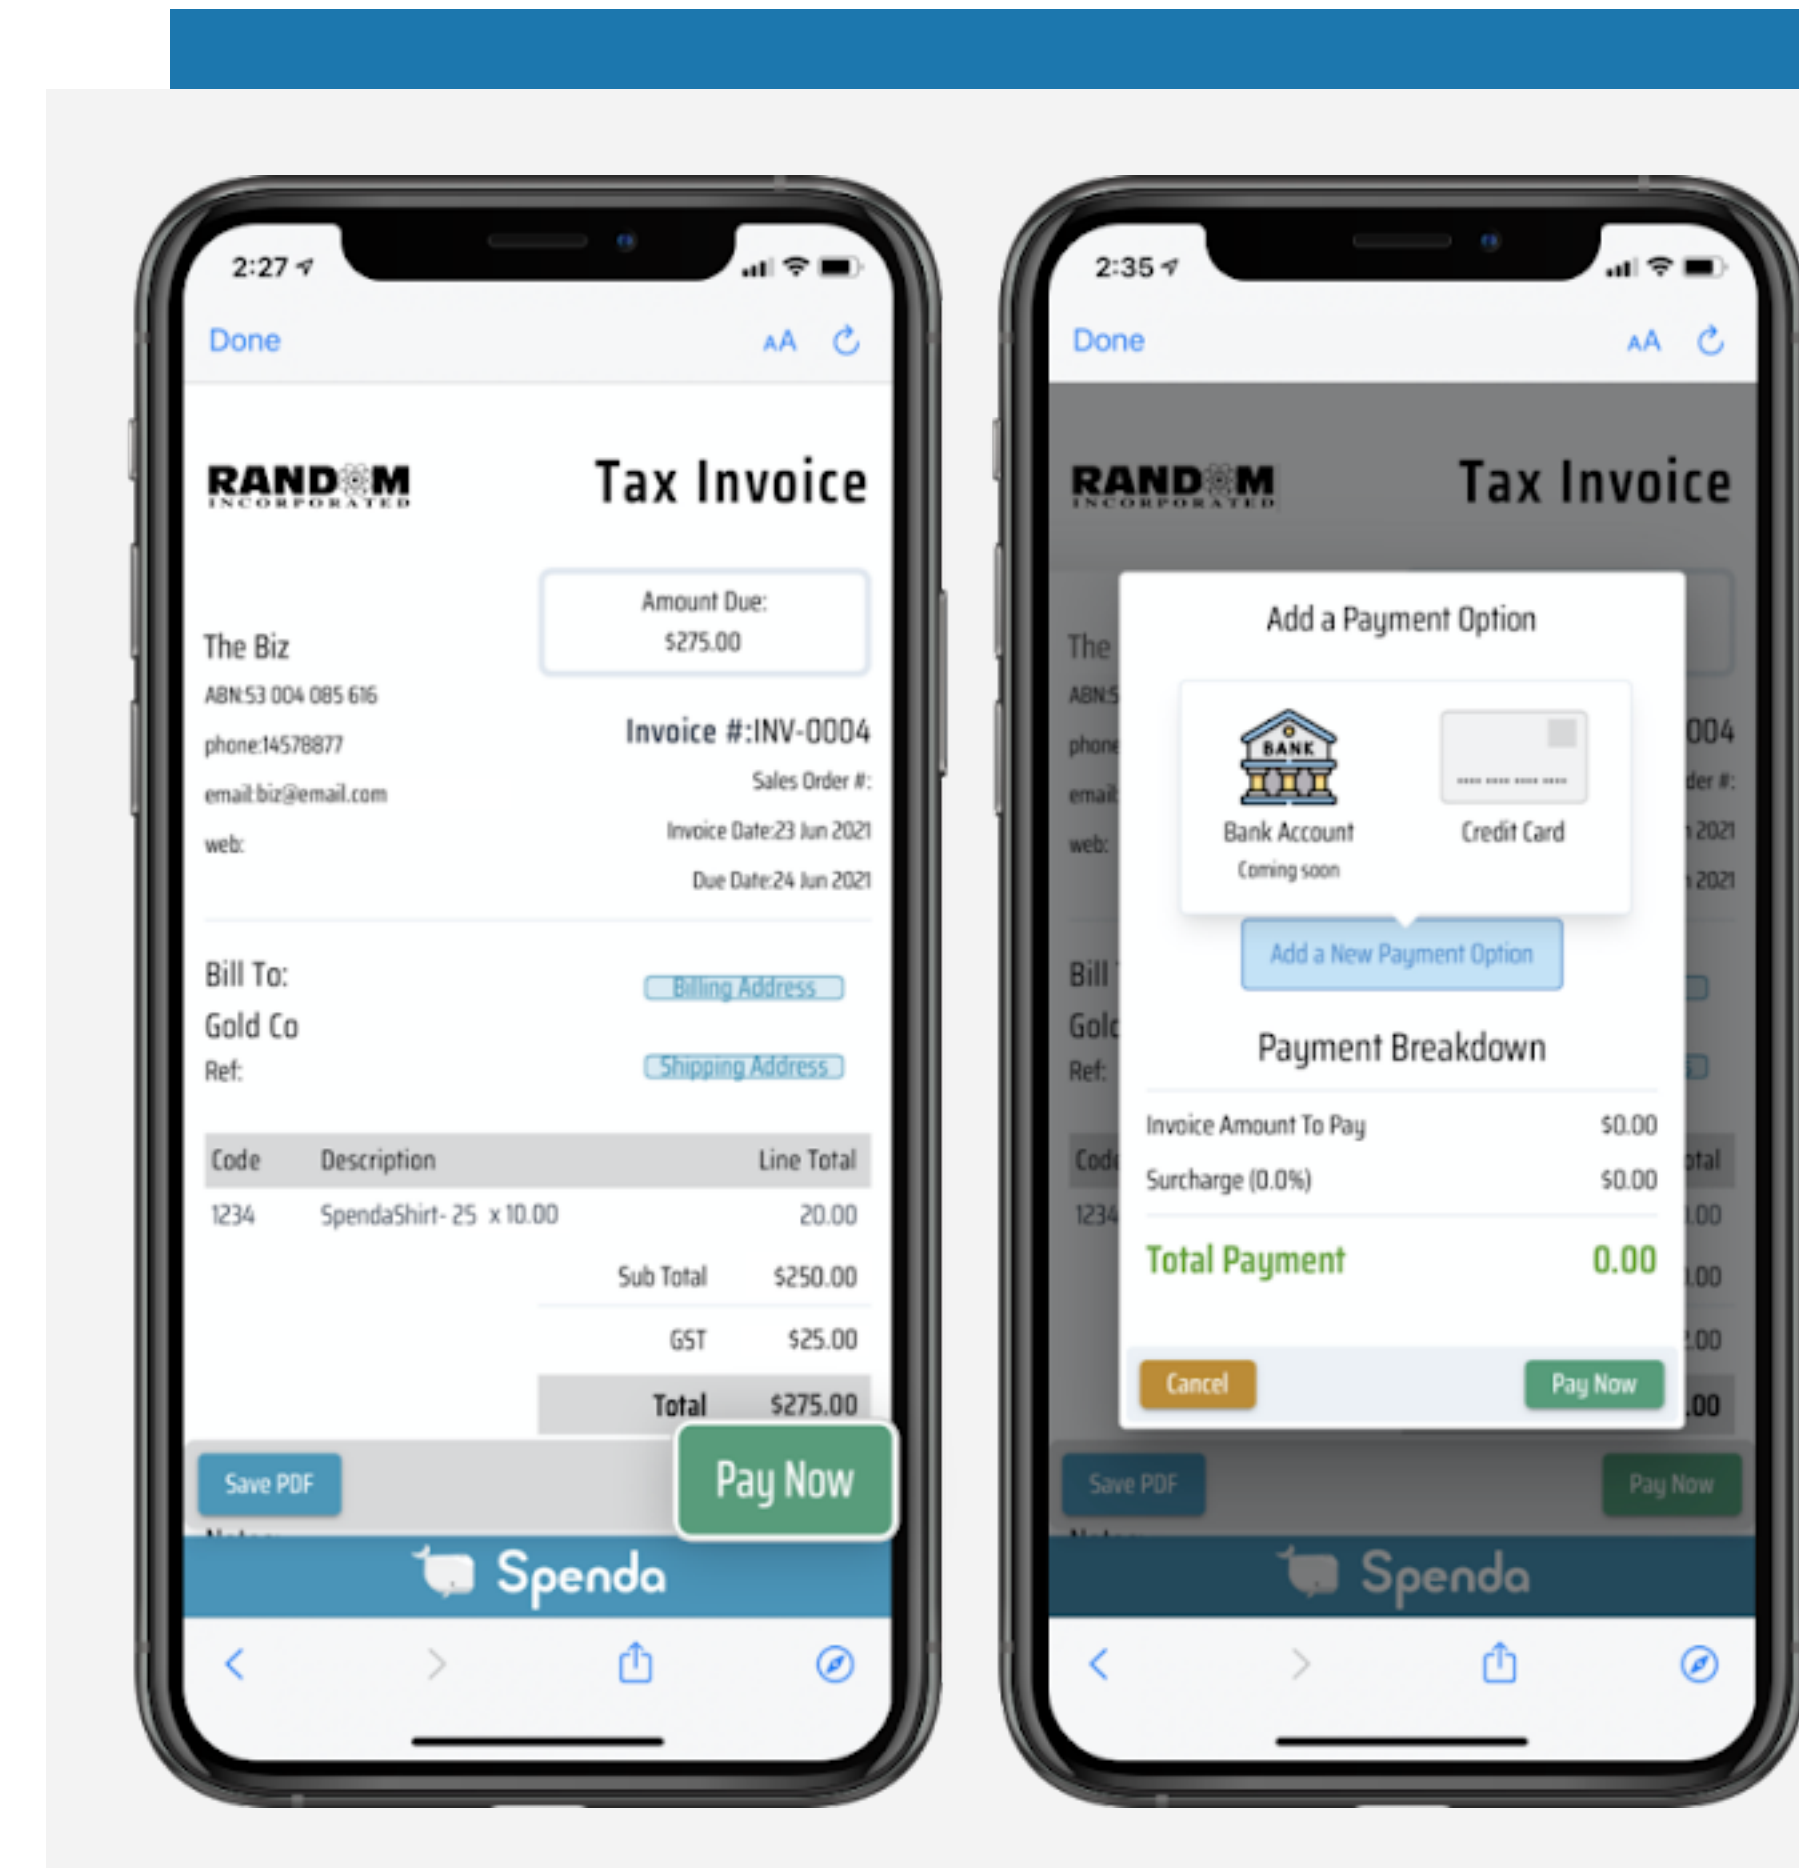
2:27

Done AA

RANDOM INCORPORATED

Tax Invoice

Amount Due:
$275.00

The Biz
ABN:53 004 085 616
phone:14578877
email:biz@email.com
web:

Invoice #:INV-0004
Sales Order #:
Invoice Date:23 Jun 2021
Due Date:24 Jun 2021

Bill To:
Gold Co
Ref:

Billing Address
Shipping Address

| Code | Description | Line Total |
|---|---|---|
| 1234 | SpendaShirt- 25 x 10.00 | 20.00 |

Sub Total $250.00
GST $25.00
Total $275.00

Save PDF
Pay Now

Spenda

2:35

Done AA

RANDOM INCORPORATED

Tax Invoice

Add a Payment Option

BANK
Bank Account
Coming soon

Credit Card

Add a New Payment Option

Payment Breakdown

Invoice Amount To Pay $0.00
Surcharge (0.0%) $0.00
Total Payment 0.00

Cancel
Pay Now

Save PDF
Pay Now

Spenda